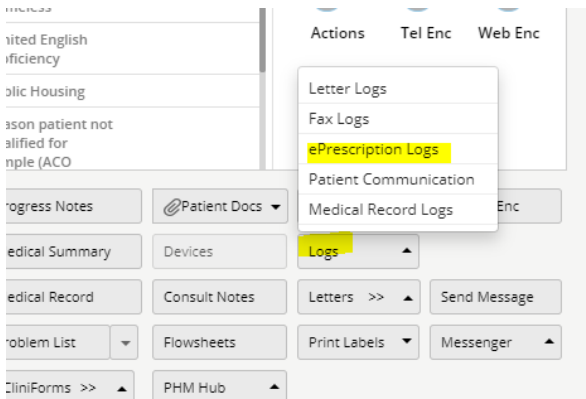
meless
nited English
oficiency
blic Housing
eason patient not
alified for
mple (ACO

Actions
Tel Enc
Web Enc

Letter Logs
Fax Logs
ePrescription Logs
Patient Communication
Medical Record Logs

rogress Notes
Patient Docs
Enc
edical Summary
Devices
Logs
edical Record
Consult Notes
Letters >>
Send Message
roblem List
Flowsheets
Print Labels
Messenger
CliniForms >>
PHM Hub